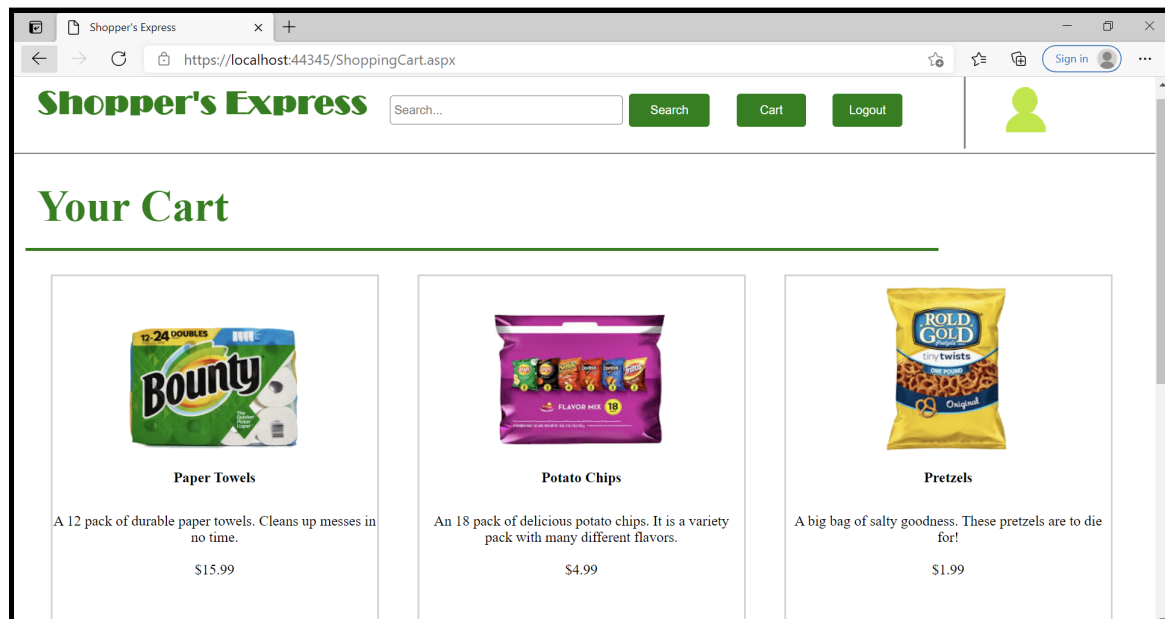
Shopper's Express

https://localhost:44345/ShoppingCart.aspx

Sign in

Shopper's Express

Search...

Search

Cart

Logout

Your Cart

12=24 DOUBLES

Bounty

Paper Towels

A 12 pack of durable paper towels. Cleans up messes in no time.

$15.99

FLAVOR MIX 18

Potato Chips

An 18 pack of delicious potato chips. It is a variety pack with many different flavors.

$4.99

ROLD GOLD

tiny twists

ONE POUND

Original

Pretzels

A big bag of salty goodness. These pretzels are to die for!

$1.99